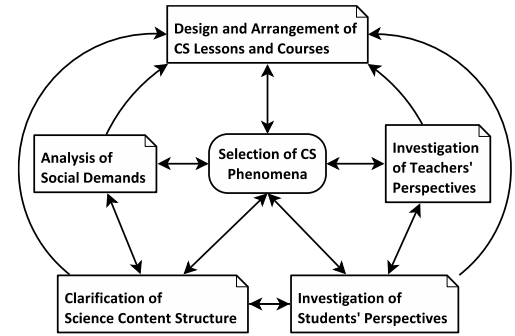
Design and Arrangement of CS Lessons and Courses

Analysis of Social Demands

Selection of CS Phenomena

Investigation of Teachers' Perspectives

Clarification of Science Content Structure

Investigation of Students' Perspectives